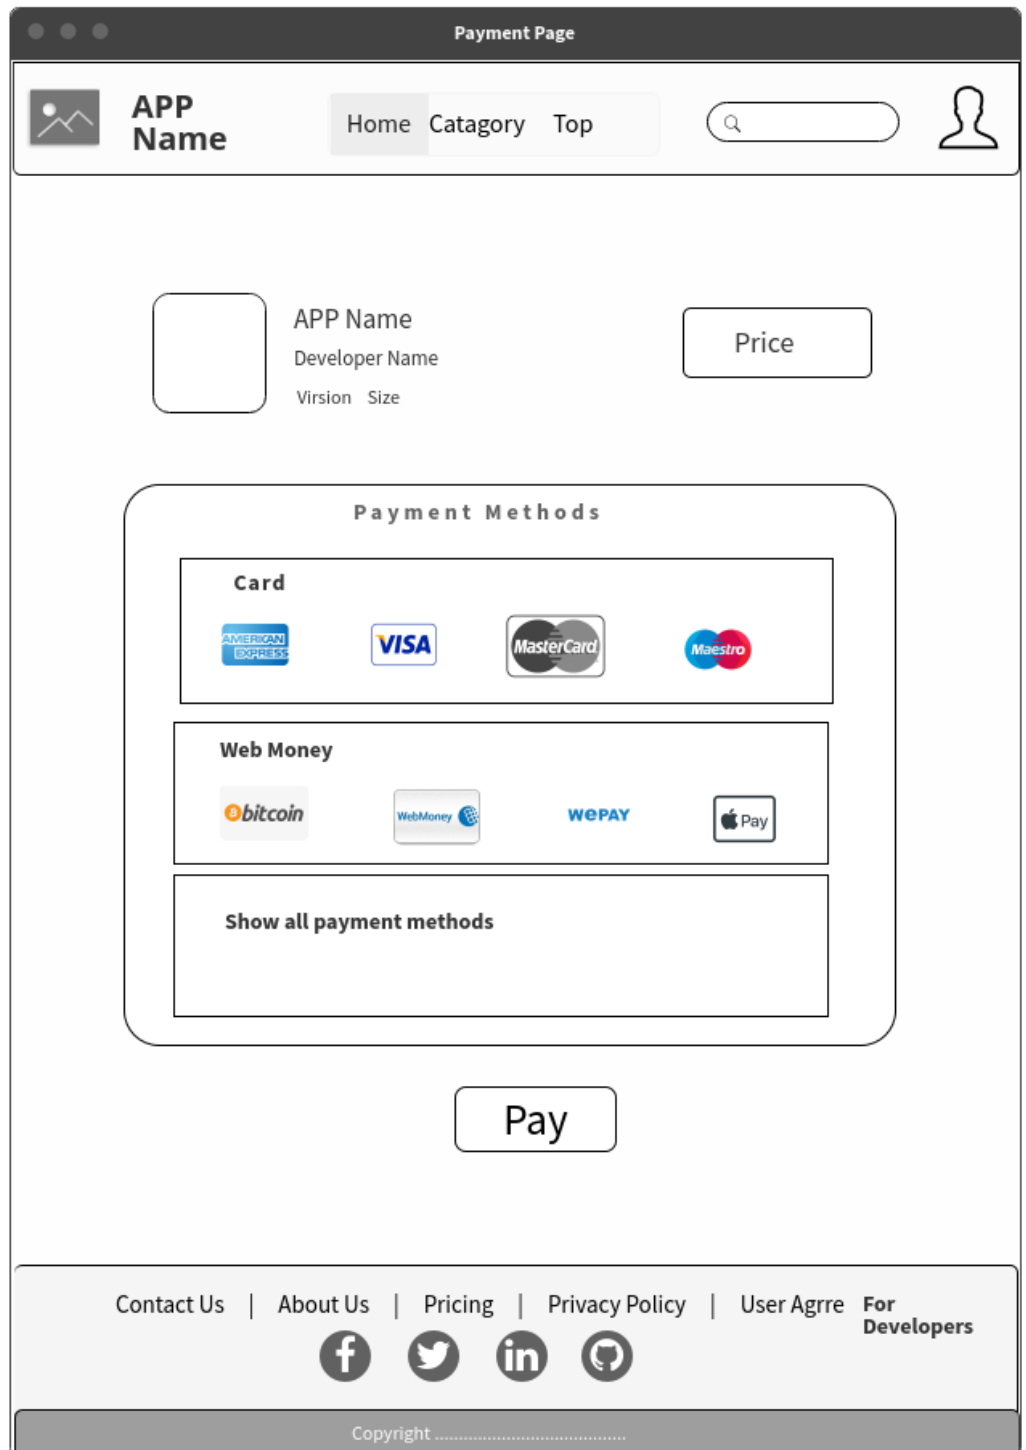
Payment Page

APP Name

Home Catagory Top

APP Name

Developer Name

Virsion Size

Price

Payment Methods

Card

AMERICAN EXPRESS VISA MasterCard Maestro

Web Money

bitcoin WebMoney wePAY Pay

Show all payment methods

Pay

Contact Us | About Us | Pricing | Privacy Policy | User Agrre For Developers

Copyright ..............................................